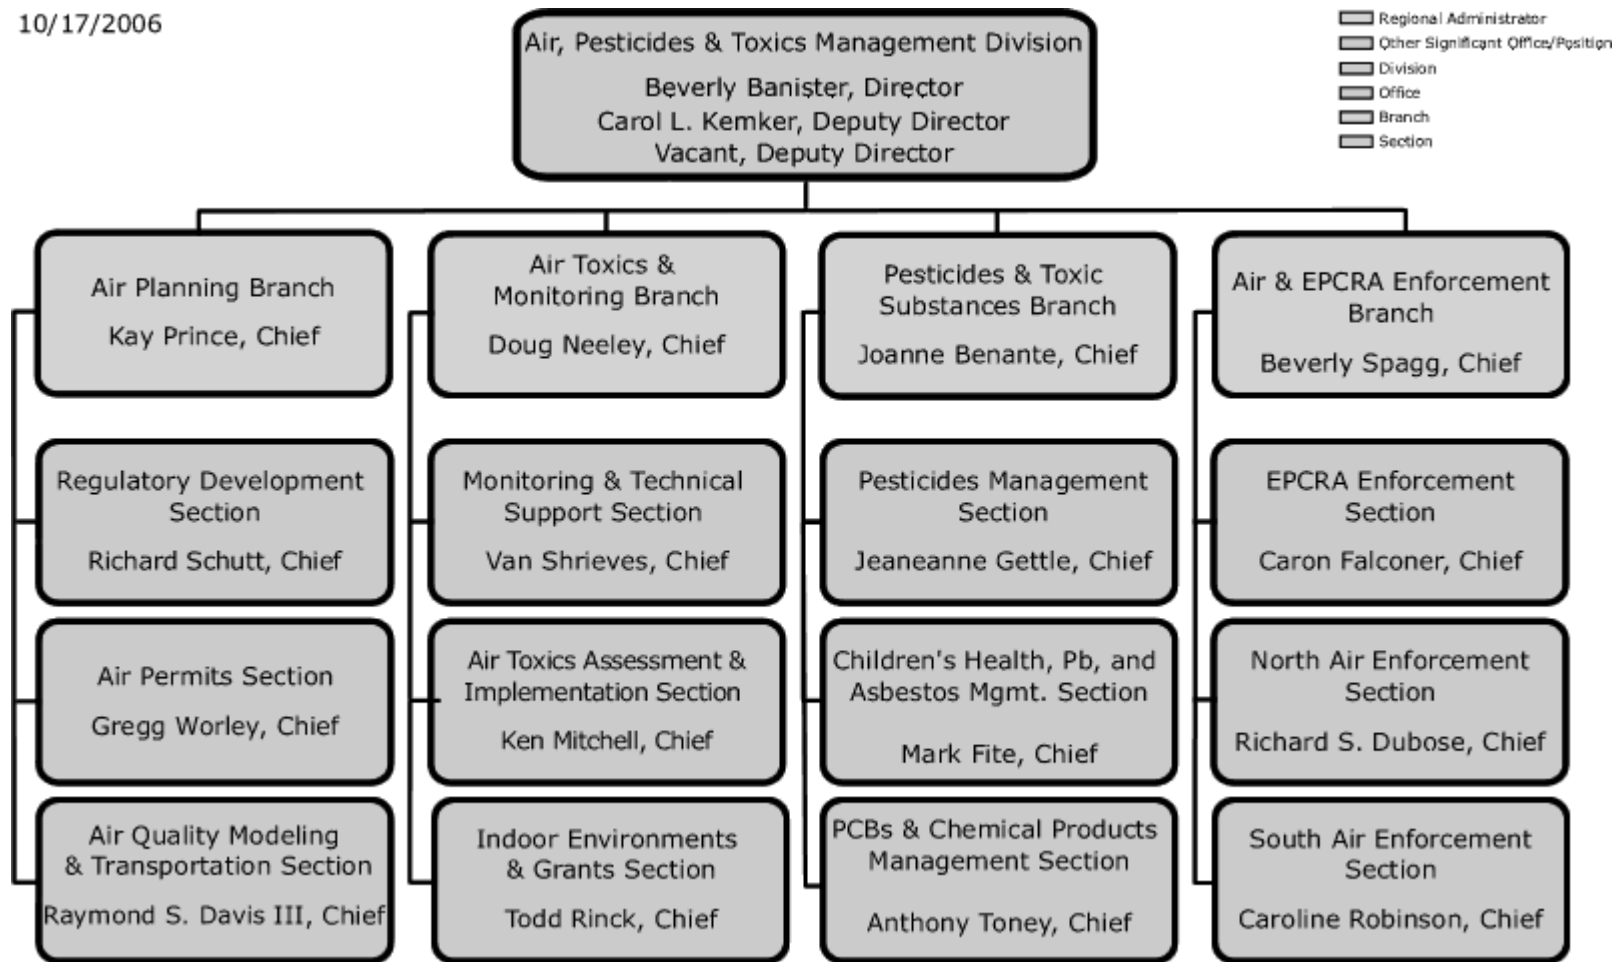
10/17/2006

Regional Administrator
Other Significant Office/Position
Division
Office
Branch
Section

Air, Pesticides & Toxics Management Division
Beverly Banister, Director
Carol L. Kemker, Deputy Director
Vacant, Deputy Director

Air Planning Branch
Kay Prince, Chief

Regulatory Development Section
Richard Schutt, Chief

Air Permits Section
Gregg Worley, Chief

Air Quality Modeling & Transportation Section
Raymond S. Davis III, Chief

Air Toxics & Monitoring Branch
Doug Neeley, Chief

Monitoring & Technical Support Section
Van Shrieves, Chief

Air Toxics Assessment & Implementation Section
Ken Mitchell, Chief

Indoor Environments & Grants Section
Todd Rinck, Chief

Pesticides & Toxic Substances Branch
Joanne Benante, Chief

Pesticides Management Section
Jeaneanne Gettle, Chief

Children's Health, Pb, and Asbestos Mgmt. Section
Mark Fite, Chief

PCBs & Chemical Products Management Section
Anthony Toney, Chief

Air & EPCRA Enforcement Branch
Beverly Spagg, Chief

EPCRA Enforcement Section
Caron Falconer, Chief

North Air Enforcement Section
Richard S. Dubose, Chief

South Air Enforcement Section
Caroline Robinson, Chief